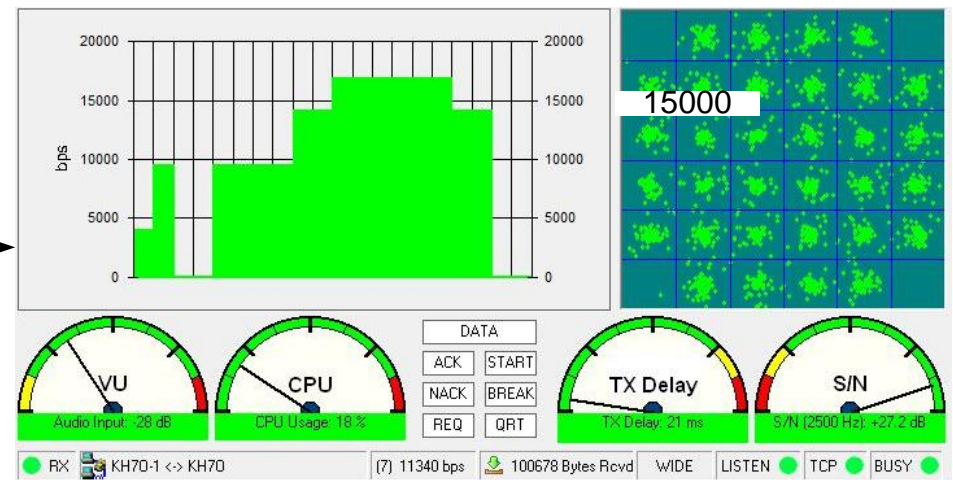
20000
15000
10000
5000
0
bps
20000
15000
10000
5000
0

15000

VU
Audio Input: -28 dB

CPU
CPU Usage: 18 %

DATA
ACK
START
NACK
BREAK
REQ
QRT

TX Delay
TX Delay: 21 ms

S/N
S/N (2500 Hz): +27.2 dB

RX
KH7O-1 <-> KH7O
(7) 11340 bps
100678 Bytes Rcvd
WIDE
LISTEN
TCP
BUSY